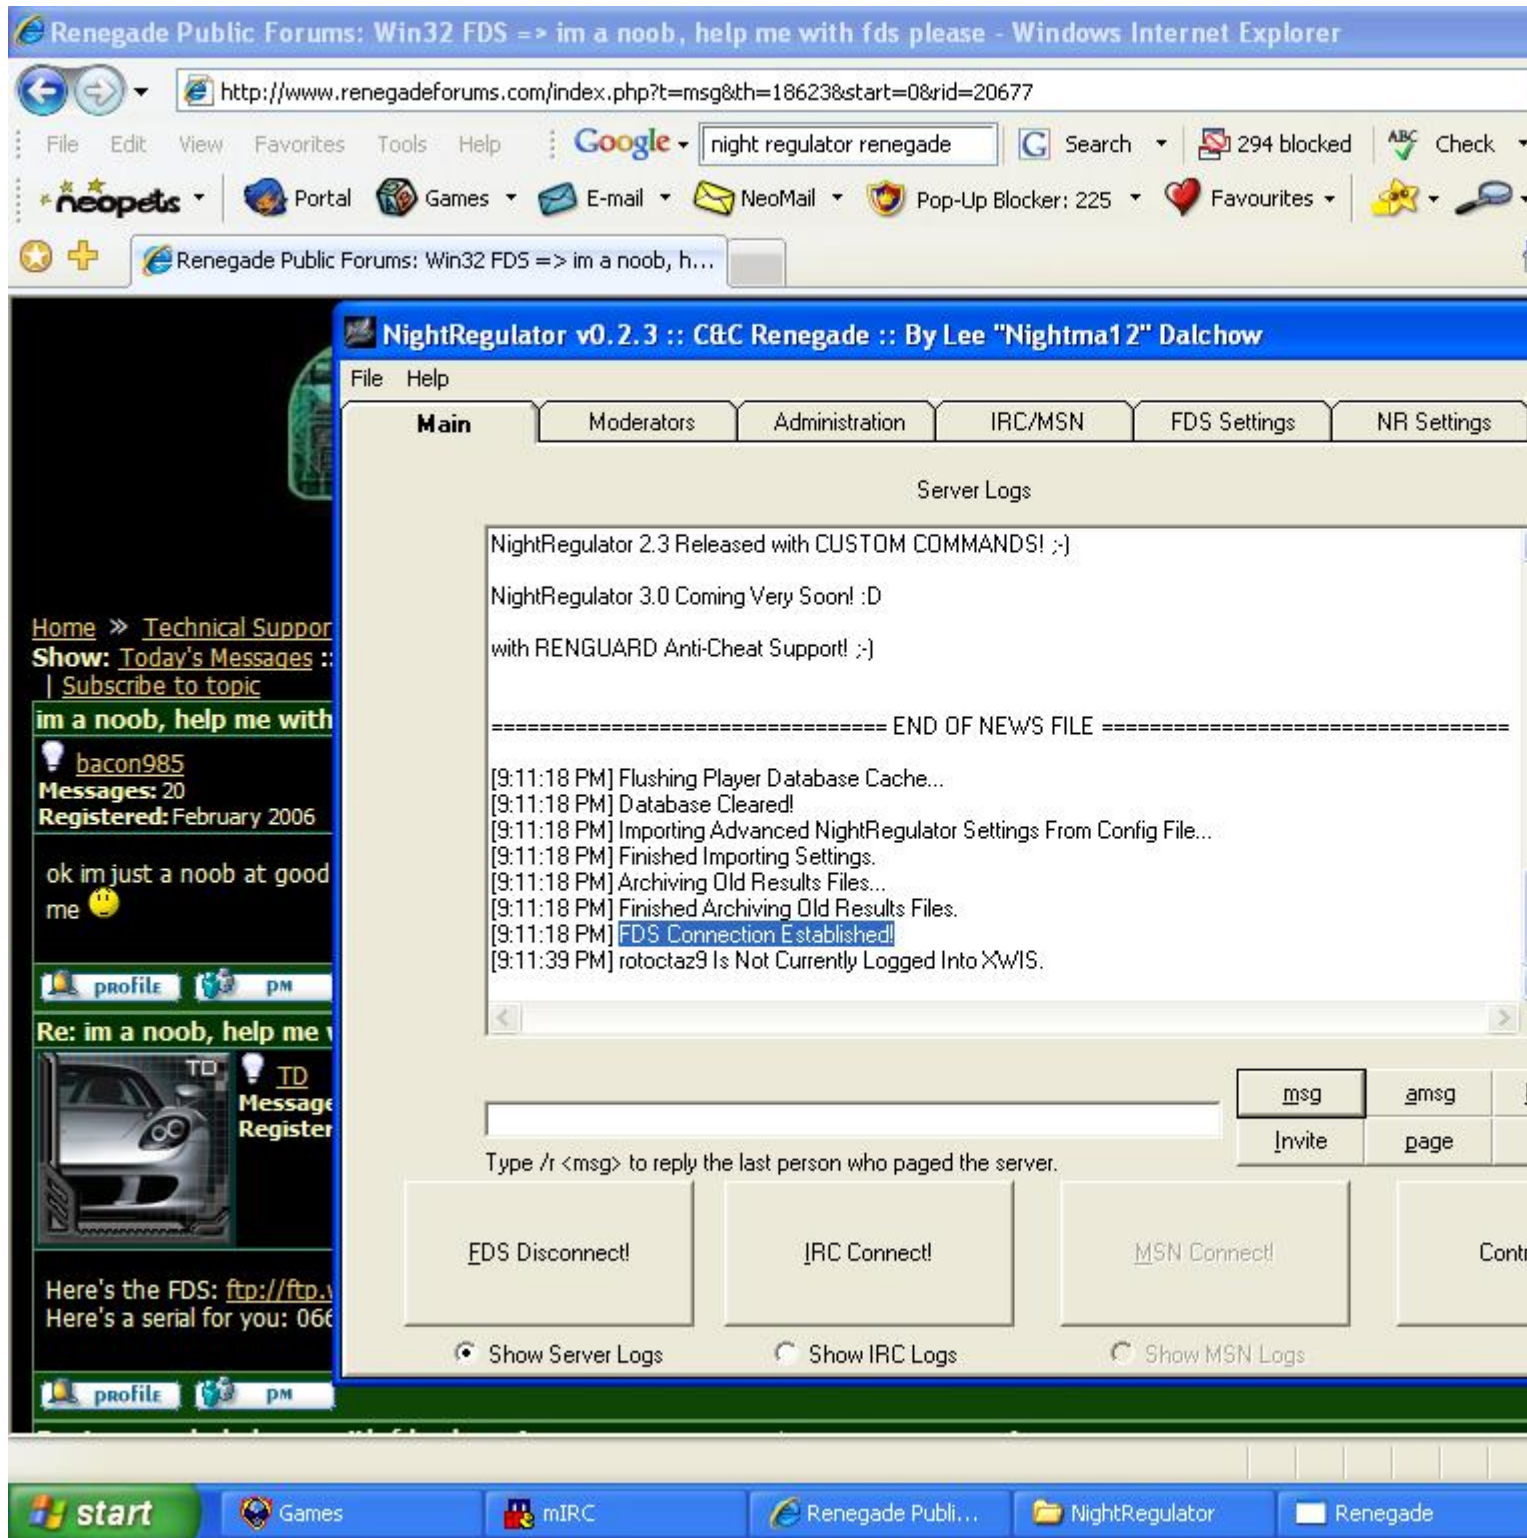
Renegade Public Forums: Win32 FDS => im a noob, help me with fds please - Windows Internet Explorer

http://www.renegadeforums.com/index.php?t=msg&th=18623&start=0&rid=20677

File Edit View Favorites Tools Help Google night regulator renegade Search 294 blocked Check

neopets Portal Games E-mail NeoMail Pop-Up Blocker: 225 Favourites

Renegade Public Forums: Win32 FDS => im a noob, h...

Home » Technical Suppor
Show: Today's Messages ::
| Subscribe to topic
im a noob, help me with
bacon985
Messages: 20
Registered: February 2006

ok im just a noob at good
me

profile pm

Re: im a noob, help me
TD
Message
Register

Here's the FDS: ftp://ftp.
Here's a serial for you: 066

profile pm

NightRegulator v0.2.3 :: C&C Renegade :: By Lee "Nightma12" Dalchow

File Help

Main | Moderators | Administration | IRC/MSN | FDS Settings | NR Settings

Server Logs

NightRegulator 2.3 Released with CUSTOM COMMANDS! ;-)

NightRegulator 3.0 Coming Very Soon! :D

with RENGUARD Anti-Cheat Support! ;-)

================================ END OF NEWS FILE ================================

[9:11:18 PM] Flushing Player Database Cache...
[9:11:18 PM] Database Cleared!
[9:11:18 PM] Importing Advanced NightRegulator Settings From Config File...
[9:11:18 PM] Finished Importing Settings.
[9:11:18 PM] Archiving Old Results Files...
[9:11:18 PM] Finished Archiving Old Results Files.
[9:11:18 PM] FDS Connection Established!
[9:11:39 PM] rotoctaz9 Is Not Currently Logged Into XWIS.

msg amsg
Invite page

Type /r <msg> to reply the last person who paged the server.

FDS Disconnect! IRC Connect! MSN Connect! Cont

Show Server Logs Show IRC Logs Show MSN Logs

start Games mIRC Renegade Publi... NightRegulator Renegade